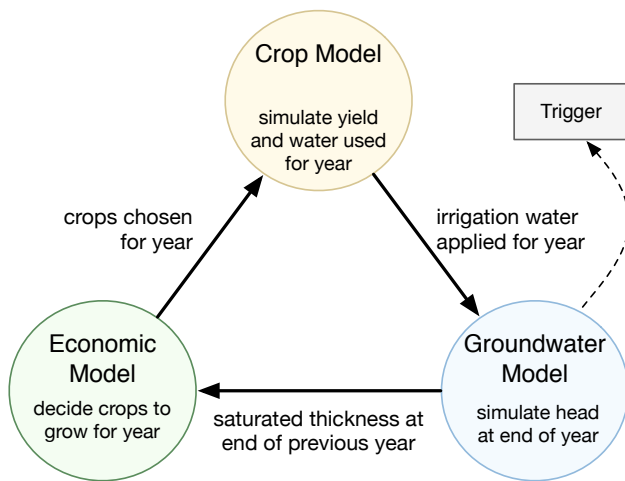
Crop Model

simulate yield and water used for year

Trigger

crops chosen for year

irrigation water applied for year

Economic Model

decide crops to grow for year

Groundwater Model

simulate head at end of year

saturated thickness at end of previous year